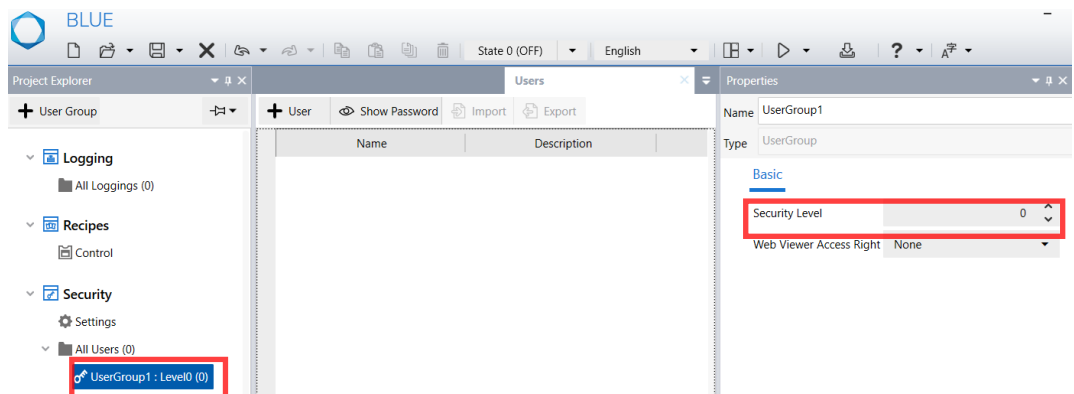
BLUE

State 0 (OFF)
English

Project Explorer
User Group
Logging
All Loggings (0)
Recipes
Control
Security
Settings
All Users (0)
UserGroup1 : Level0 (0)

Users
User
Show Password
Import
Export

| Name | Description |
|---|---|

Properties
Name UserGroup1
Type UserGroup
Basic
Security Level 0
Web Viewer Access Right None